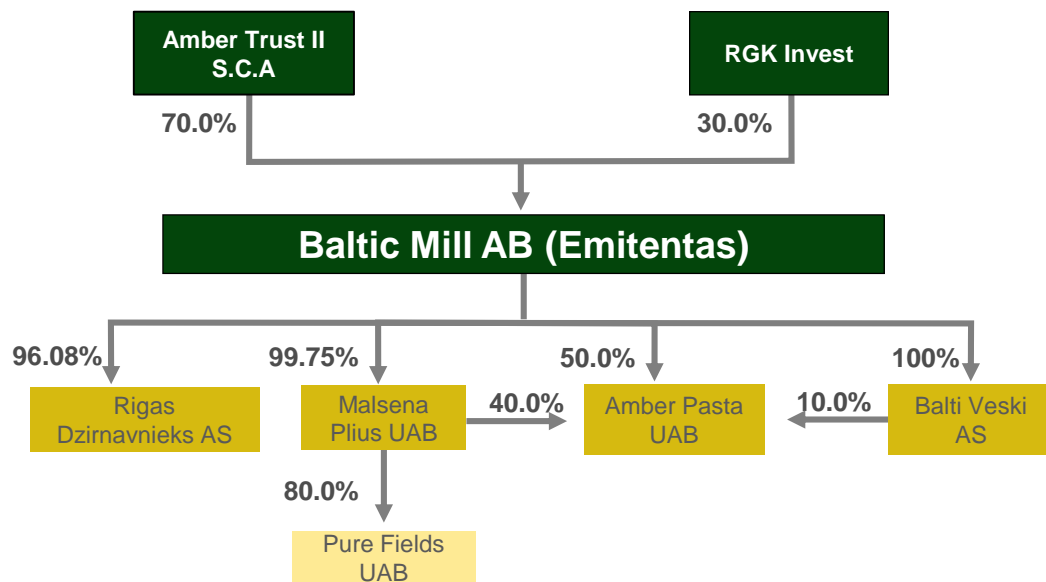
Amber Trust II S.C.A

RGK Invest

70.0%

30.0%

Baltic Mill AB (Emitentas)

96.08%

99.75%

50.0%

100%

Rigas Dzirnavnieks AS

Malsena Plius UAB

40.0%

Amber Pasta UAB

10.0%

Balti Veski AS

80.0%

Pure Fields UAB